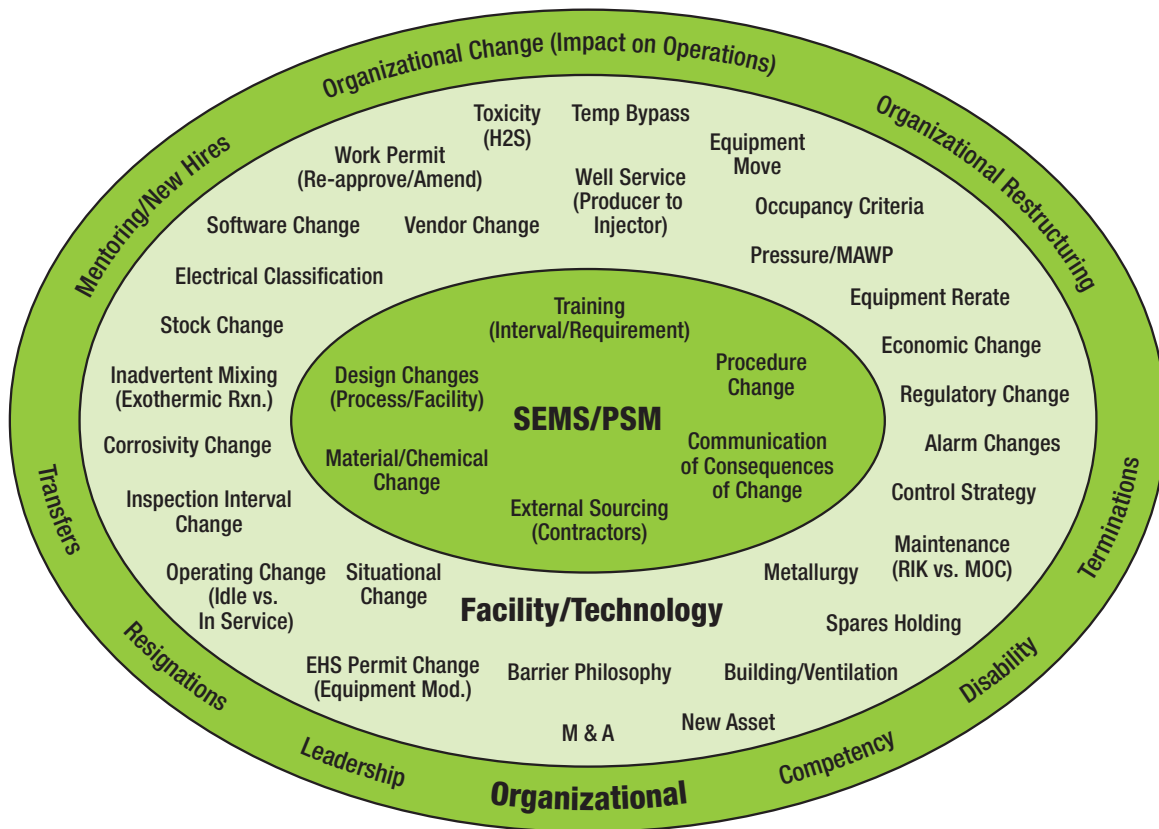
Organizational Change (Impact on Operations)

Organizational Restructuring

Mentoring/New Hires

Transfers

Terminations

Resignations

Disability

Leadership

Competency

Organizational

Toxicity (H2S)

Temp Bypass

Equipment Move

Work Permit (Re-approve/Amend)

Well Service (Producer to Injector)

Occupancy Criteria

Software Change

Vendor Change

Pressure/MAWP

Electrical Classification

Equipment Rerate

Stock Change

Economic Change

Inadvertent Mixing (Exothermic Rxn.)

Regulatory Change

Corrosivity Change

Alarm Changes

Inspection Interval Change

Control Strategy

Training (Interval/Requirement)

Design Changes (Process/Facility)

Procedure Change

SEMS/PSM

Material/Chemical Change

Communication of Consequences of Change

External Sourcing (Contractors)

Maintenance (RIK vs. MOC)

Operating Change (Idle vs. In Service)

Situational Change

Metallurgy

Facility/Technology

Spares Holding

EHS Permit Change (Equipment Mod.)

Barrier Philosophy

Building/Ventilation

M & A

New Asset